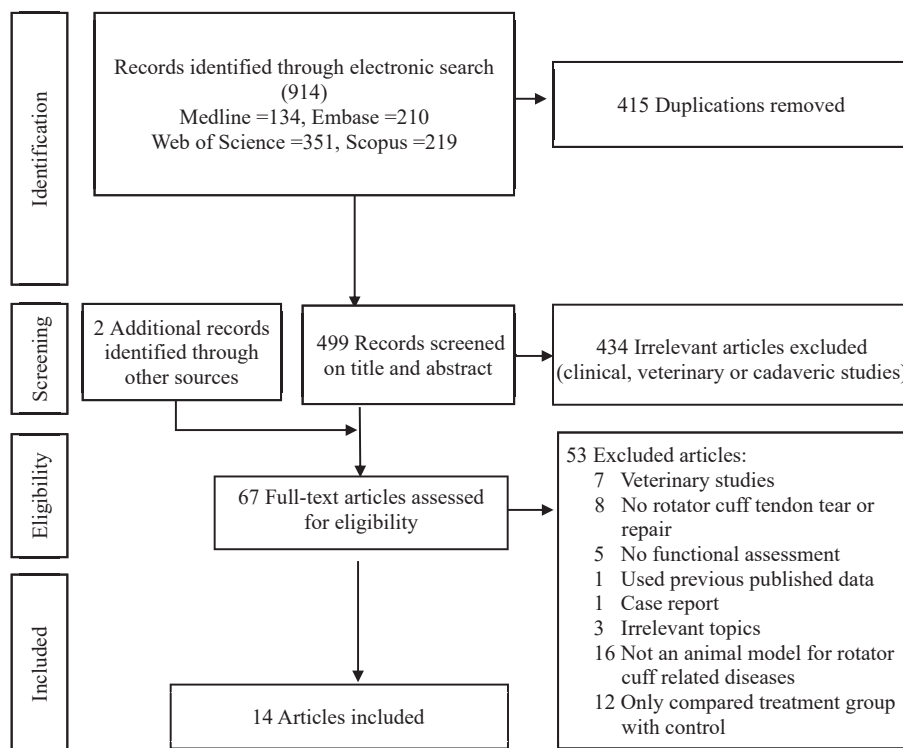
Identification

Records identified through electronic search (914) Medline =134, Embase =210 Web of Science =351, Scopus =219

415 Duplications removed

Screening

2 Additional records identified through other sources

499 Records screened on title and abstract

434 Irrelevant articles excluded (clinical, veterinary or cadaveric studies)

Eligibility

67 Full-text articles assessed for eligibility

53 Excluded articles:
7 Veterinary studies
8 No rotator cuff tendon tear or repair
5 No functional assessment
1 Used previous published data
1 Case report
3 Irrelevant topics
16 Not an animal model for rotator cuff related diseases
12 Only compared treatment group with control

Included

14 Articles included